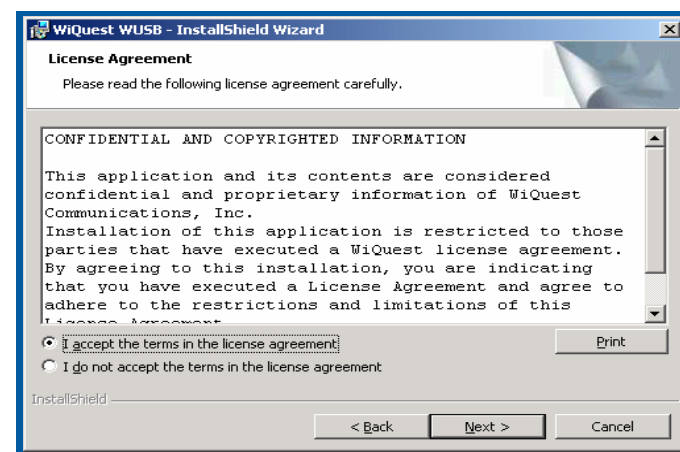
WiQuest WUSB - InstallShield Wizard

License Agreement

Please read the following license agreement carefully.

CONFIDENTIAL AND COPYRIGHTED INFORMATION

This application and its contents are considered confidential and proprietary information of WiQuest Communications, Inc.
Installation of this application is restricted to those parties that have executed a WiQuest license agreement. By agreeing to this installation, you are indicating that you have executed a License Agreement and agree to adhere to the restrictions and limitations of this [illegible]

I accept the terms in the license agreement

Print

I do not accept the terms in the license agreement

InstallShield

< Back

Next >

Cancel